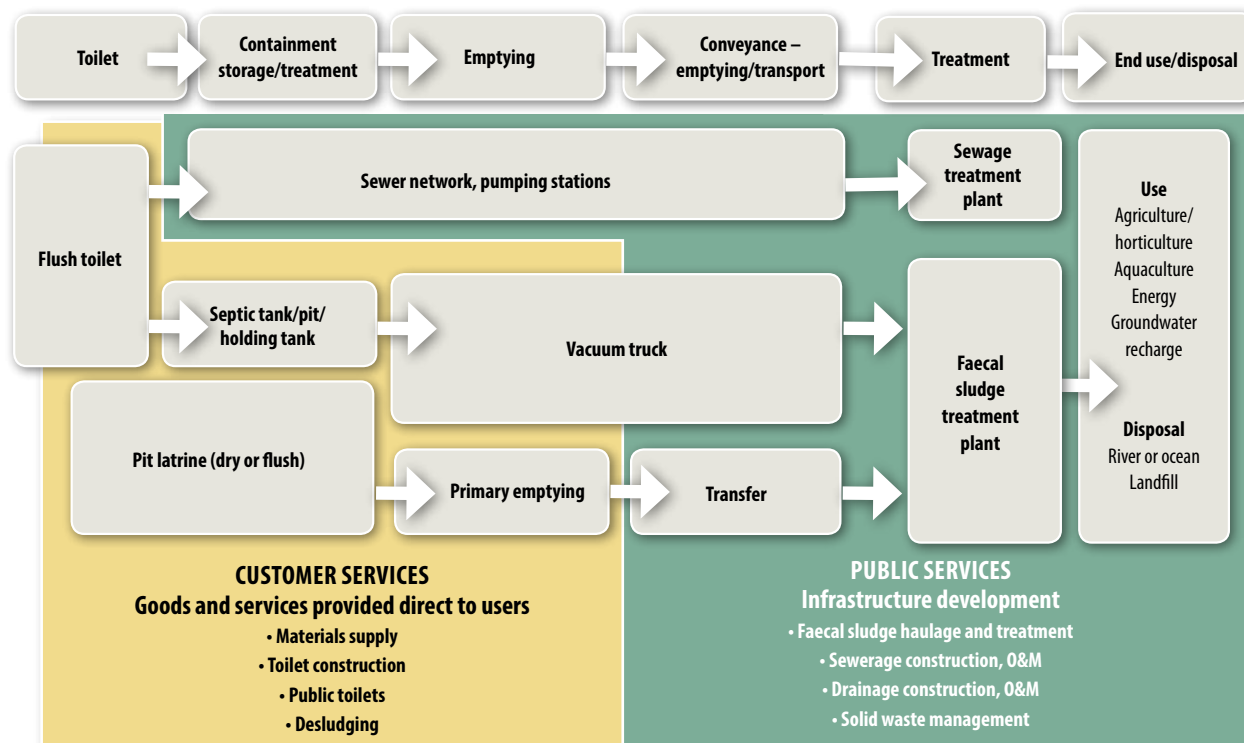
Toilet
Containment storage/treatment
Emptying
Conveyance – emptying/transport
Treatment
End use/disposal

Flush toilet
Sewer network, pumping stations
Sewage treatment plant
Septic tank/pit/ holding tank
Vacuum truck
Faecal sludge treatment plant
Pit latrine (dry or flush)
Primary emptying
Transfer

Use
Agriculture/ horticulture
Aquaculture
Energy
Groundwater recharge

Disposal
River or ocean
Landfill

CUSTOMER SERVICES
Goods and services provided direct to users
• Materials supply
• Toilet construction
• Public toilets
• Desludging

PUBLIC SERVICES
Infrastructure development
• Faecal sludge haulage and treatment
• Sewerage construction, O&M
• Drainage construction, O&M
• Solid waste management